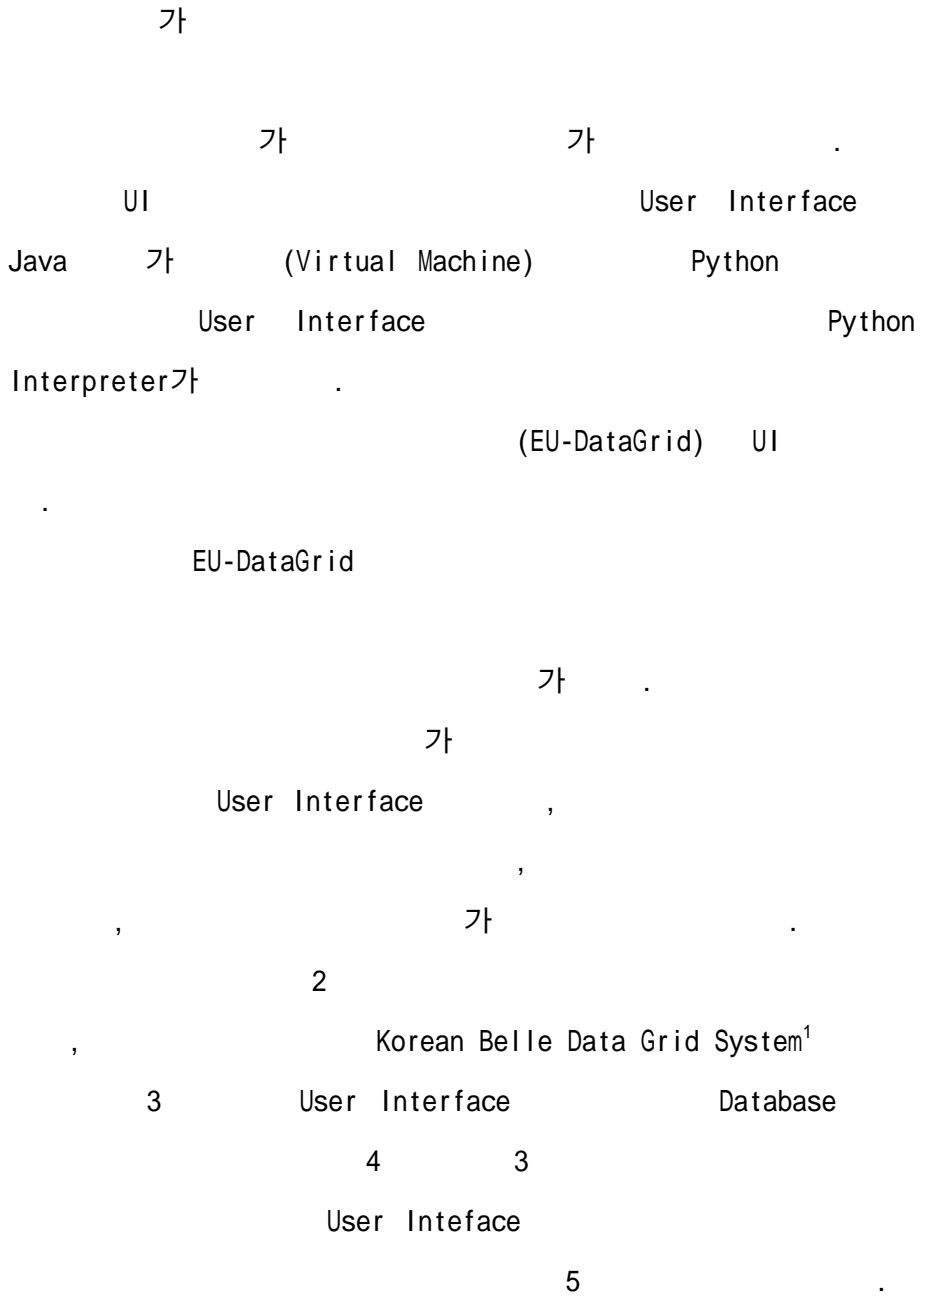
가

가 가 .

UI User Interface

Java 가 (Virtual Machine) Python

User Interface Python

Interpreter가 .

(EU-DataGrid) UI

.

EU-DataGrid

가 .

가

User Interface ,

,

, 가 .

2

, Korean Belle Data Grid System$^1$

3 User Interface Database

4 3

User Inteface

5 .